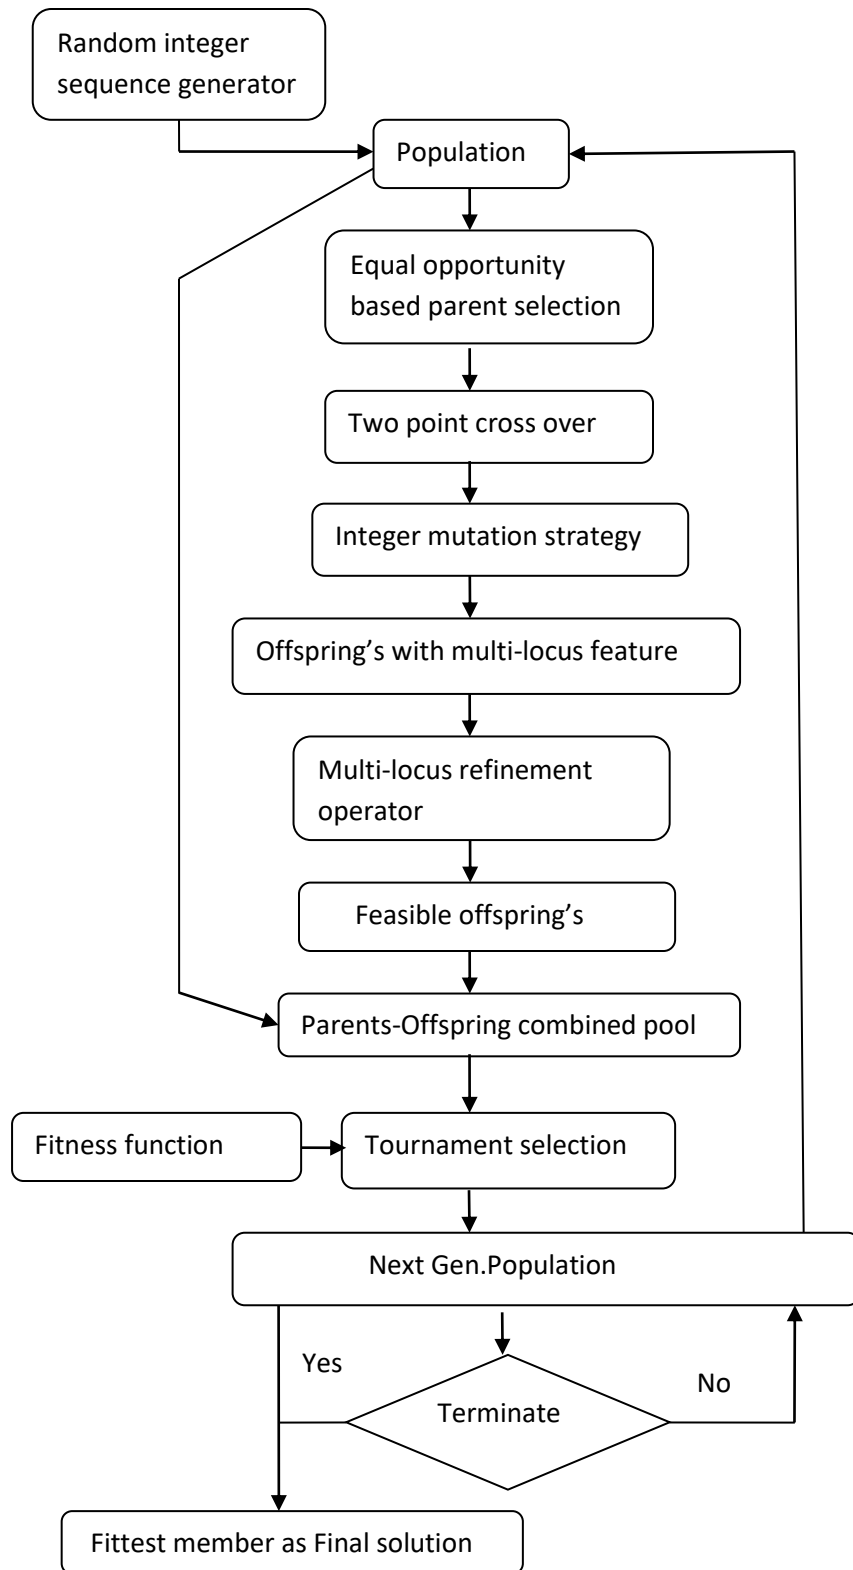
Random integer sequence generator

Population

Equal opportunity based parent selection

Two point cross over

Integer mutation strategy

Offspring's with multi-locus feature

Multi-locus refinement operator

Feasible offspring's

Parents-Offspring combined pool

Fitness function

Tournament selection

Next Gen.Population

Yes

Terminate

No

Fittest member as Final solution